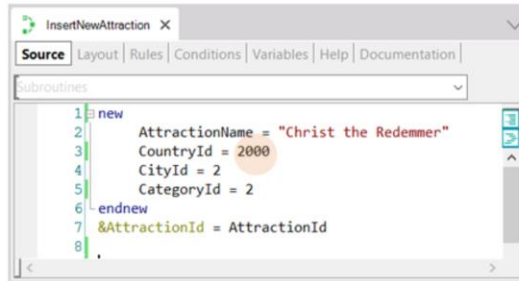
InsertNewAttraction ×

Source | Layout | Rules | Conditions | Variables | Help | Documentation

Subroutines

1 new
2 AttractionName = "Christ the Redemmer"
3 CountryId = 2000
4 CityId = 2
5 CategoryId = 2
6 endnew
7 &AttractionId = AttractionId
8